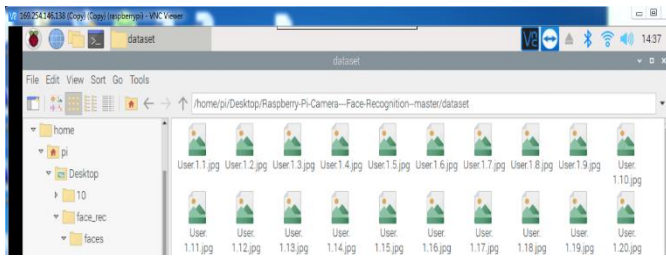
169.254.146.138 (Copy) (Copy) (raspberrypi) - VNC Viewer

dataset

14:37

dataset

File Edit View Sort Go Tools

/home/pi/Desktop/Raspberry-Pi-Camera---Face-Recognition--master/dataset

home
pi
Desktop
10
face_rec
faces

User.1.1.jpg User.1.2.jpg User.1.3.jpg User.1.4.jpg User.1.5.jpg User.1.6.jpg User.1.7.jpg User.1.8.jpg User.1.9.jpg User.1.10.jpg

User.1.11.jpg User.1.12.jpg User.1.13.jpg User.1.14.jpg User.1.15.jpg User.1.16.jpg User.1.17.jpg User.1.18.jpg User.1.19.jpg User.1.20.jpg